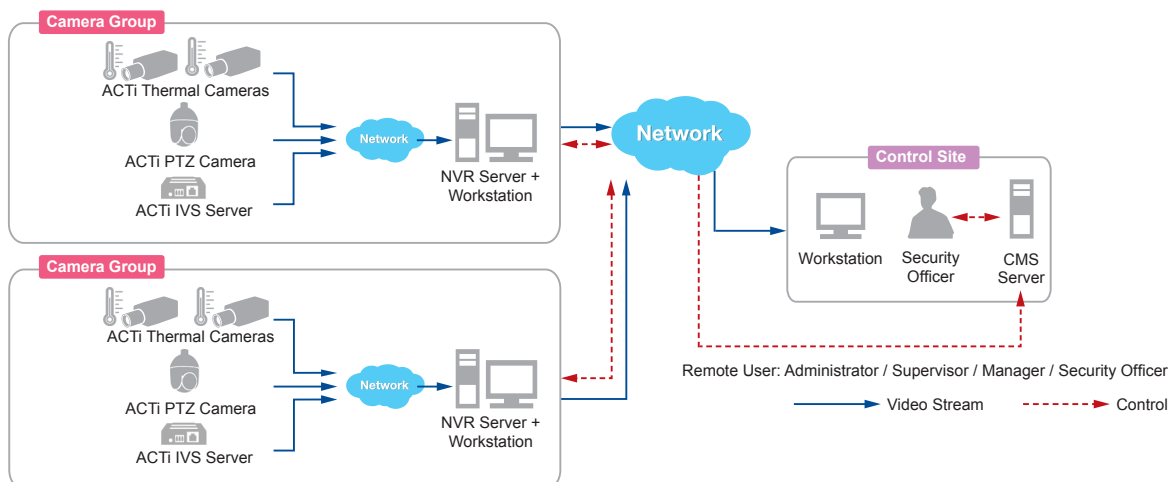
Camera Group

ACTi Thermal Cameras

ACTi PTZ Camera

ACTi IVS Server

Network

NVR Server + Workstation

Network

Control Site

Workstation

Security Officer

CMS Server

Camera Group

ACTi Thermal Cameras

ACTi PTZ Camera

ACTi IVS Server

Network

NVR Server + Workstation

Remote User: Administrator / Supervisor / Manager / Security Officer

Video Stream

Control